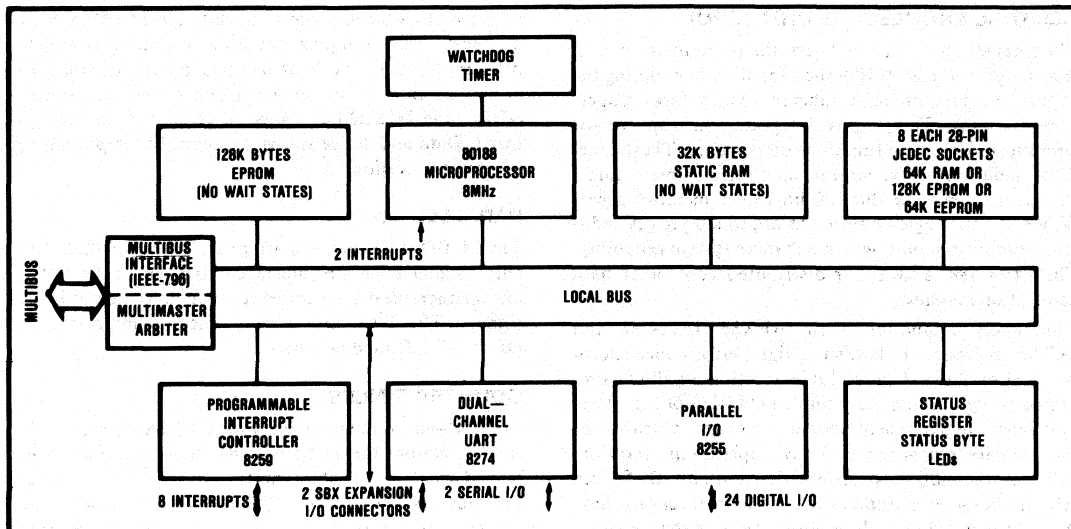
WATCHDOG TIMER

128K BYTES EPROM (NO WAIT STATES)

80188 MICROPROCESSOR 8MHz

32K BYTES STATIC RAM (NO WAIT STATES)

8 EACH 28-PIN JEDEC SOCKETS 64K RAM OR 128K EPROM OR 64K EEPROM

MULTIBUS

MULTIBUS INTERFACE (IEEE-796)

MULTIMASTER ARBITER

2 INTERRUPTS

LOCAL BUS

PROGRAMMABLE INTERRUPT CONTROLLER 8259

DUAL-CHANNEL UART 8274

PARALLEL I/O 8255

STATUS REGISTER STATUS BYTE LEDs

8 INTERRUPTS

2 SBX EXPANSION I/O CONNECTORS

2 SERIAL I/O

24 DIGITAL I/O